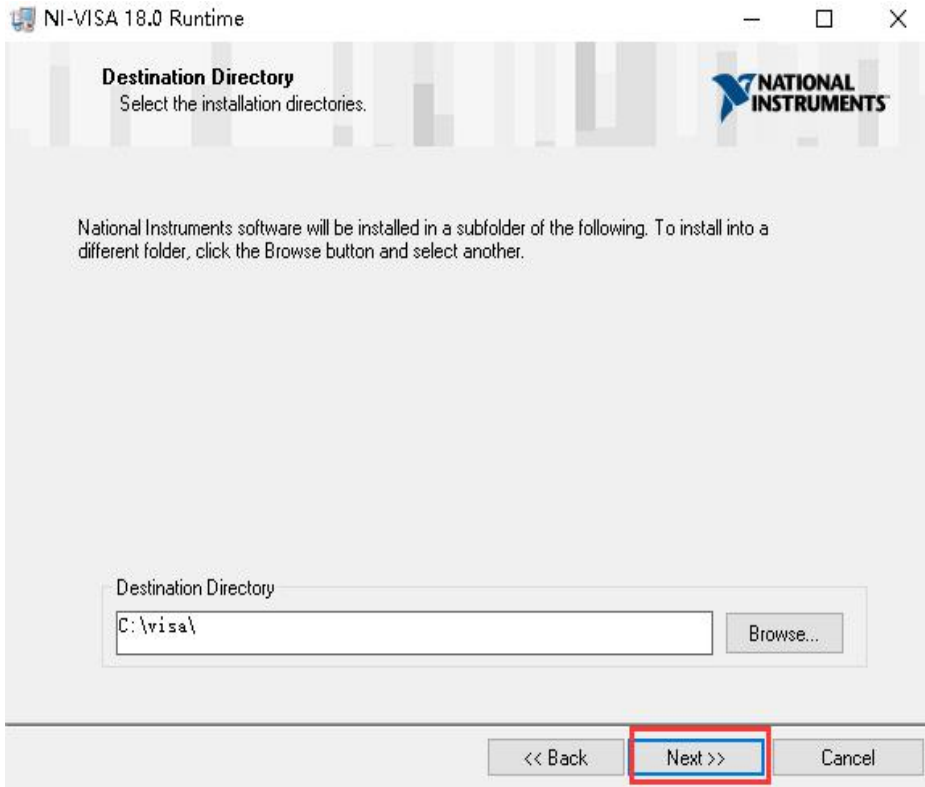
NI-VISA 18.0 Runtime

Destination Directory
Select the installation directories.

NATIONAL INSTRUMENTS

National Instruments software will be installed in a subfolder of the following. To install into a different folder, click the Browse button and select another.

Destination Directory

C:\visa\

Browse...

<< Back

Next >>

Cancel